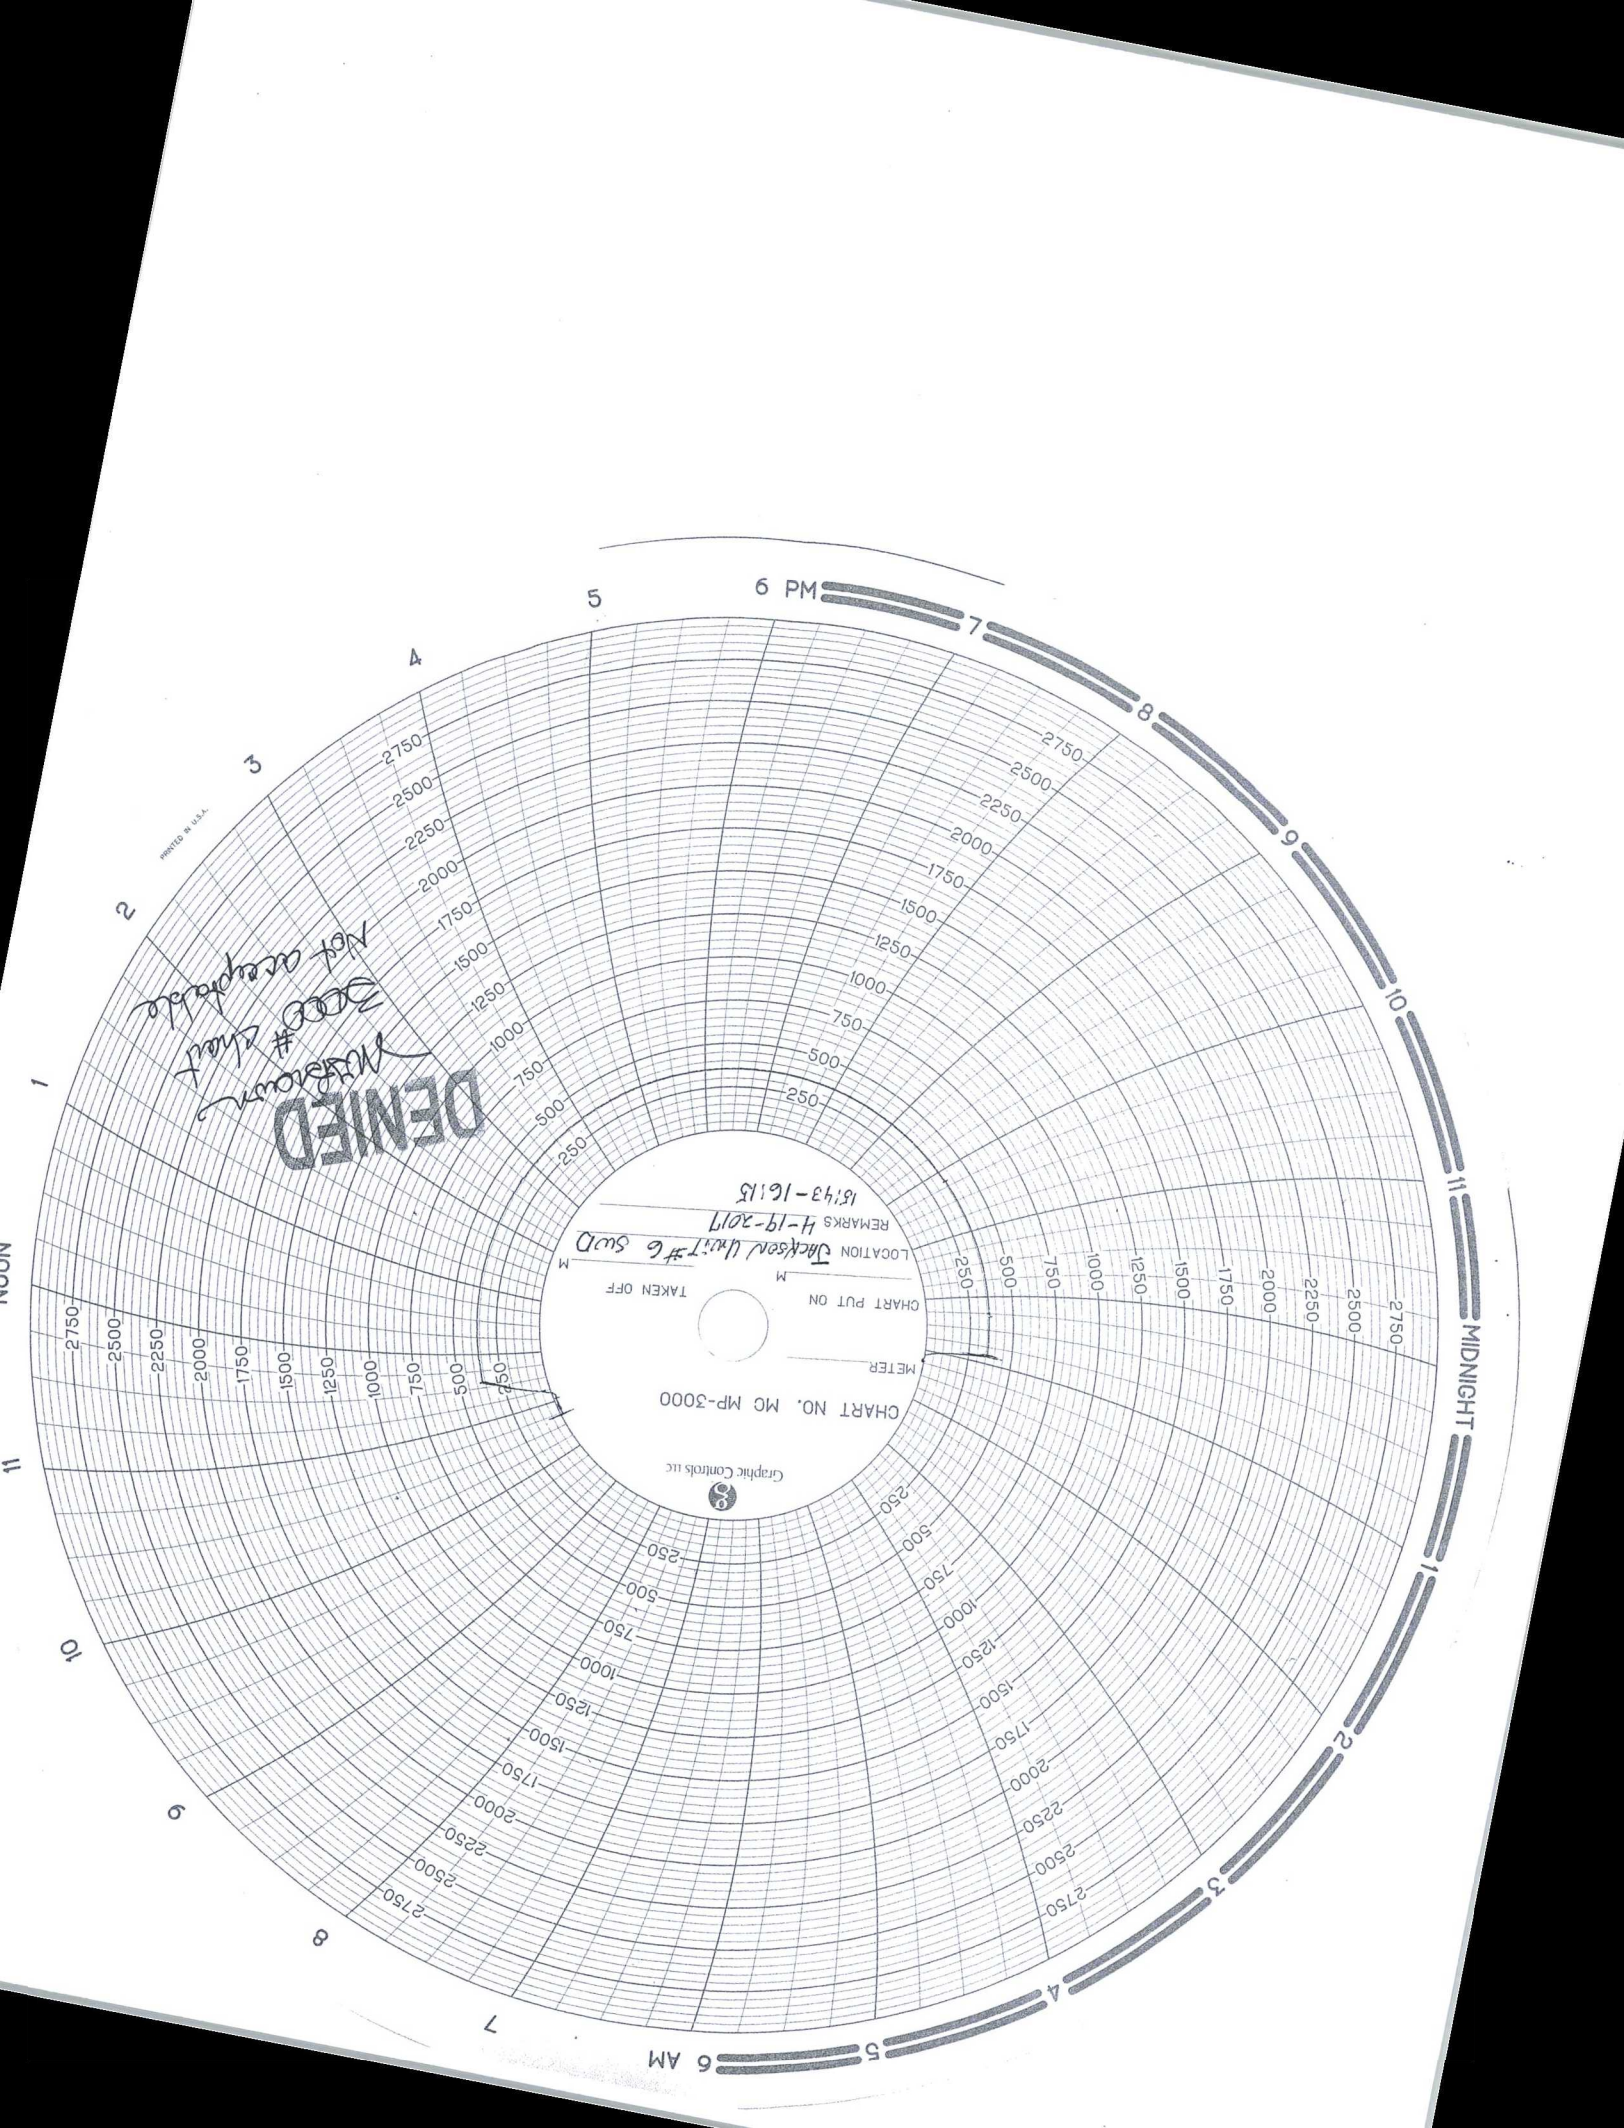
6 PM
7
8
9
10
11
MIDNIGHT
1
2
3
4
5
6 AM
7
8
9
10
11
NOON
1
2
3
4
5

PRINTED IN U.S.A.

2750
2500
2250
2000
1750
1500
1250
1000
750
500
250

Not acceptable
3000# chart
M. Brown
DENIED

Graphic Controls LLC
CHART NO. MC MP-3000
METER
CHART PUT ON M
TAKEN OFF M
LOCATION Jackson Unit #6 SWD
REMARKS 4-19-2017
15143-16115